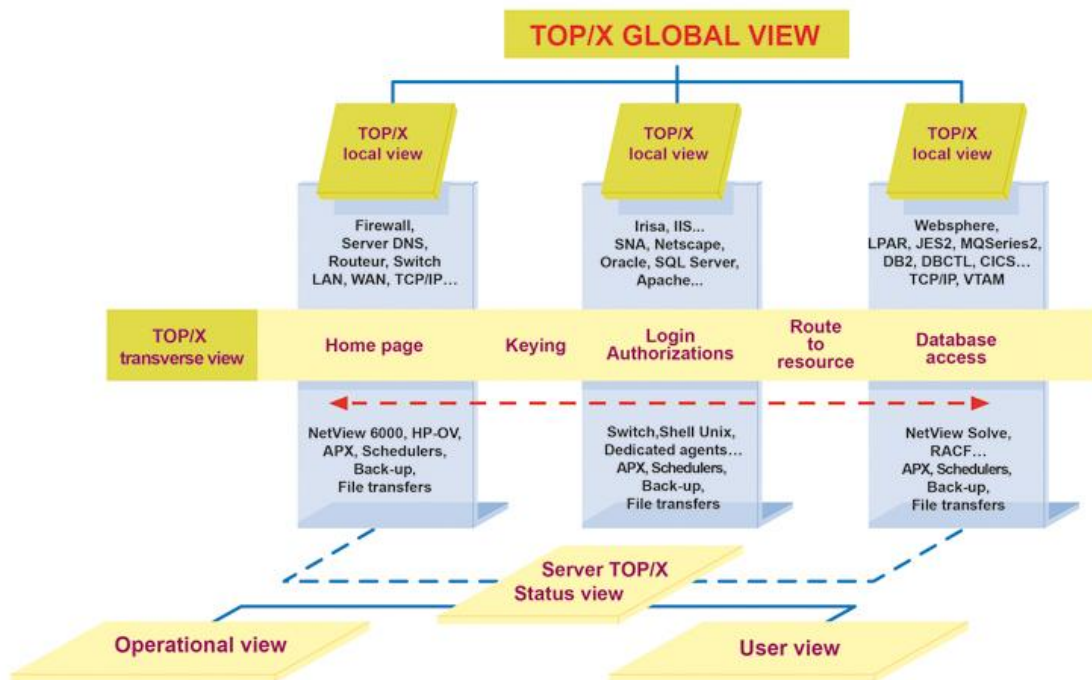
TOP/X GLOBAL VIEW

TOP/X local view

TOP/X local view

TOP/X local view

Firewall, Server DNS, Routeur, Switch LAN, WAN, TCP/IP...

Irisa, IIS... SNA, Netscape, Oracle, SQL Server, Apache,...

Websphere, LPAR, JES2, MQSeries2, DB2, DBCTL, CICS... TCP/IP, VTAM

TOP/X transverse view

Home page

Keying

Login Authorizations

Route to resource

Database access

NetView 6000, HP-OV, APX, Schedulers, Back-up, File transfers

Switch,Shell Unix, Dedicated agents... APX, Schedulers, Back-up, File transfers

NetView Solve, RACF... APX, Schedulers, Back-up, File transfers

Server TOP/X Status view

Operational view

User view